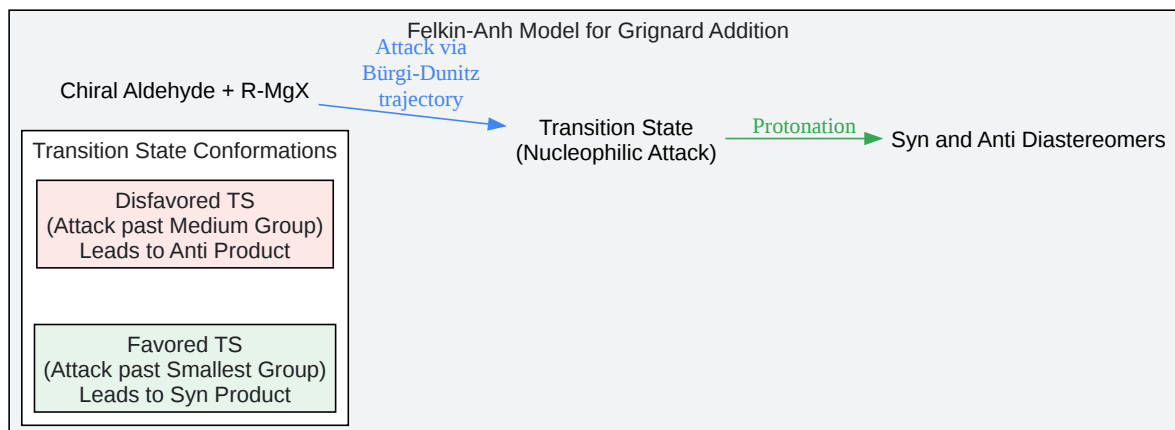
Felkin-Anh Model for Grignard Addition

Chiral Aldehyde + R-MgX

Attack via Bürgi-Dunitz trajectory

Transition State (Nucleophilic Attack)

Protonation

Syn and Anti Diastereomers

Transition State Conformations

Disfavored TS (Attack past Medium Group) Leads to Anti Product

Favored TS (Attack past Smallest Group) Leads to Syn Product